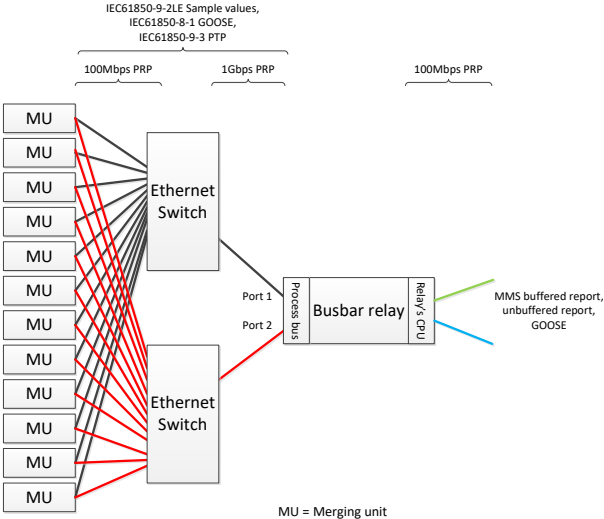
IEC61850-9-2LE Sample values,
IEC61850-8-1 GOOSE,
IEC61850-9-3 PTP

100Mbps PRP

1Gbps PRP

100Mbps PRP

MU
MU
MU
MU
MU
MU
MU
MU
MU
MU
MU
MU

Ethernet Switch

Ethernet Switch

Port 1
Port 2

Process bus

Busbar relay

Relay's CPU

MMS buffered report, unbuffered report, GOOSE

MU = Merging unit